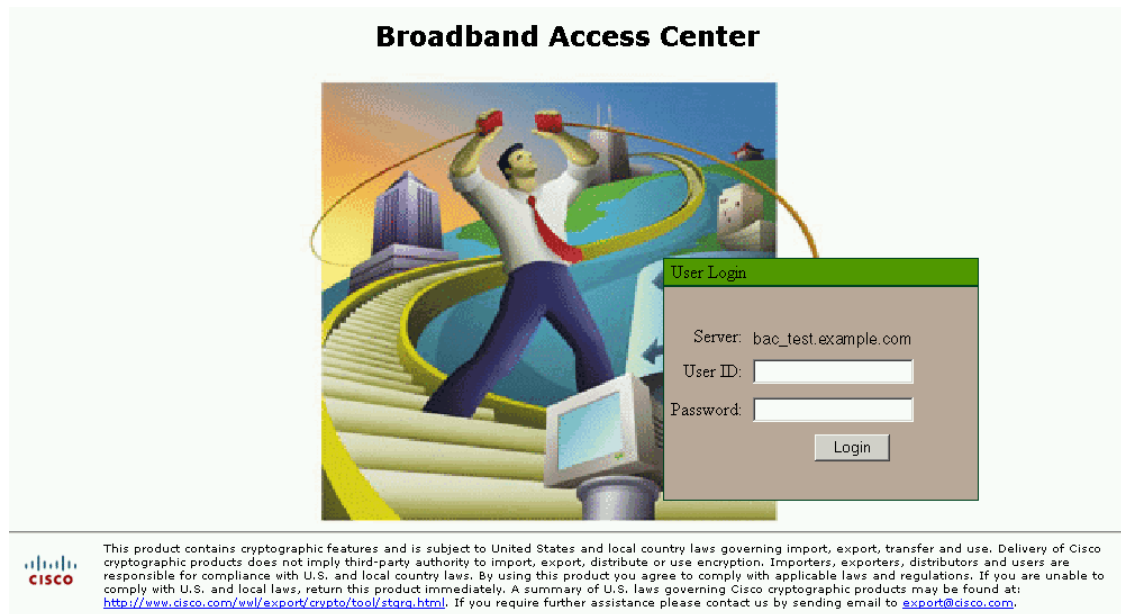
Broadband Access Center

User Login

Server: bac_test.example.com

User ID:

Password:

Login

CISCO

This product contains cryptographic features and is subject to United States and local country laws governing import, export, transfer and use. Delivery of Cisco cryptographic products does not imply third-party authority to import, export, distribute or use encryption. Importers, exporters, distributors and users are responsible for compliance with U.S. and local country laws. By using this product you agree to comply with applicable laws and regulations. If you are unable to comply with U.S. and local laws, return this product immediately. A summary of U.S. laws governing Cisco cryptographic products may be found at: http://www.cisco.com/wwl/export/crypto/tool/stqrg.html. If you require further assistance please contact us by sending email to export@cisco.com.